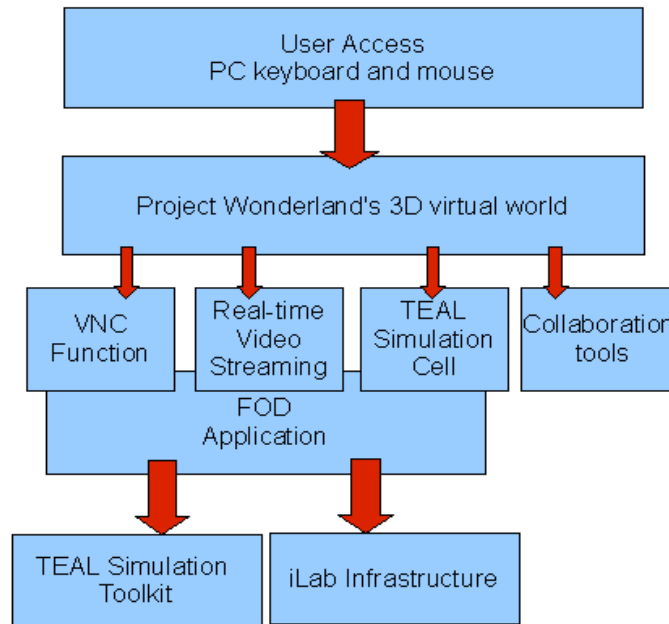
User Access
PC keyboard and mouse

Project Wonderland's 3D virtual world

VNC Function

Real-time Video Streaming

TEAL Simulation Cell

Collaboratio tools

FOD Application

TEAL Simulation Toolkit

iLab Infrastructure